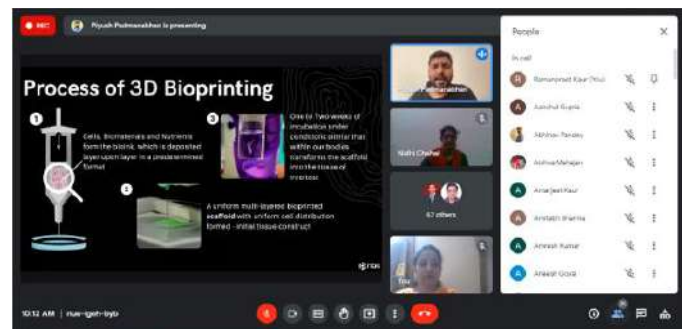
REC

Piyush Padmanabhan is presenting

Process of 3D Bioprinting

1

Cells, Biomaterials and Nutrients form the bioink, which is deposited layer upon layer in a predetermined format

3

One to Two weeks of incubation under conditions similar that within our bodies transforms the scaffold into the tissue of interest

2

A uniform multi-layered bioprinted scaffold with uniform cell distribution formed - initial tissue construct

Padmanabhan

Nidhi Chahar

67 others

People

In call

Ramanpreet Kaur (You)

Aanchal Gupta

Abhinav Pandey

Abhinav Mahajan

Amarjeet Kaur

Amitabh Sharma

Aneesh Kumar

Aneesh Goyal

10:12 AM | nue-igeh-byb